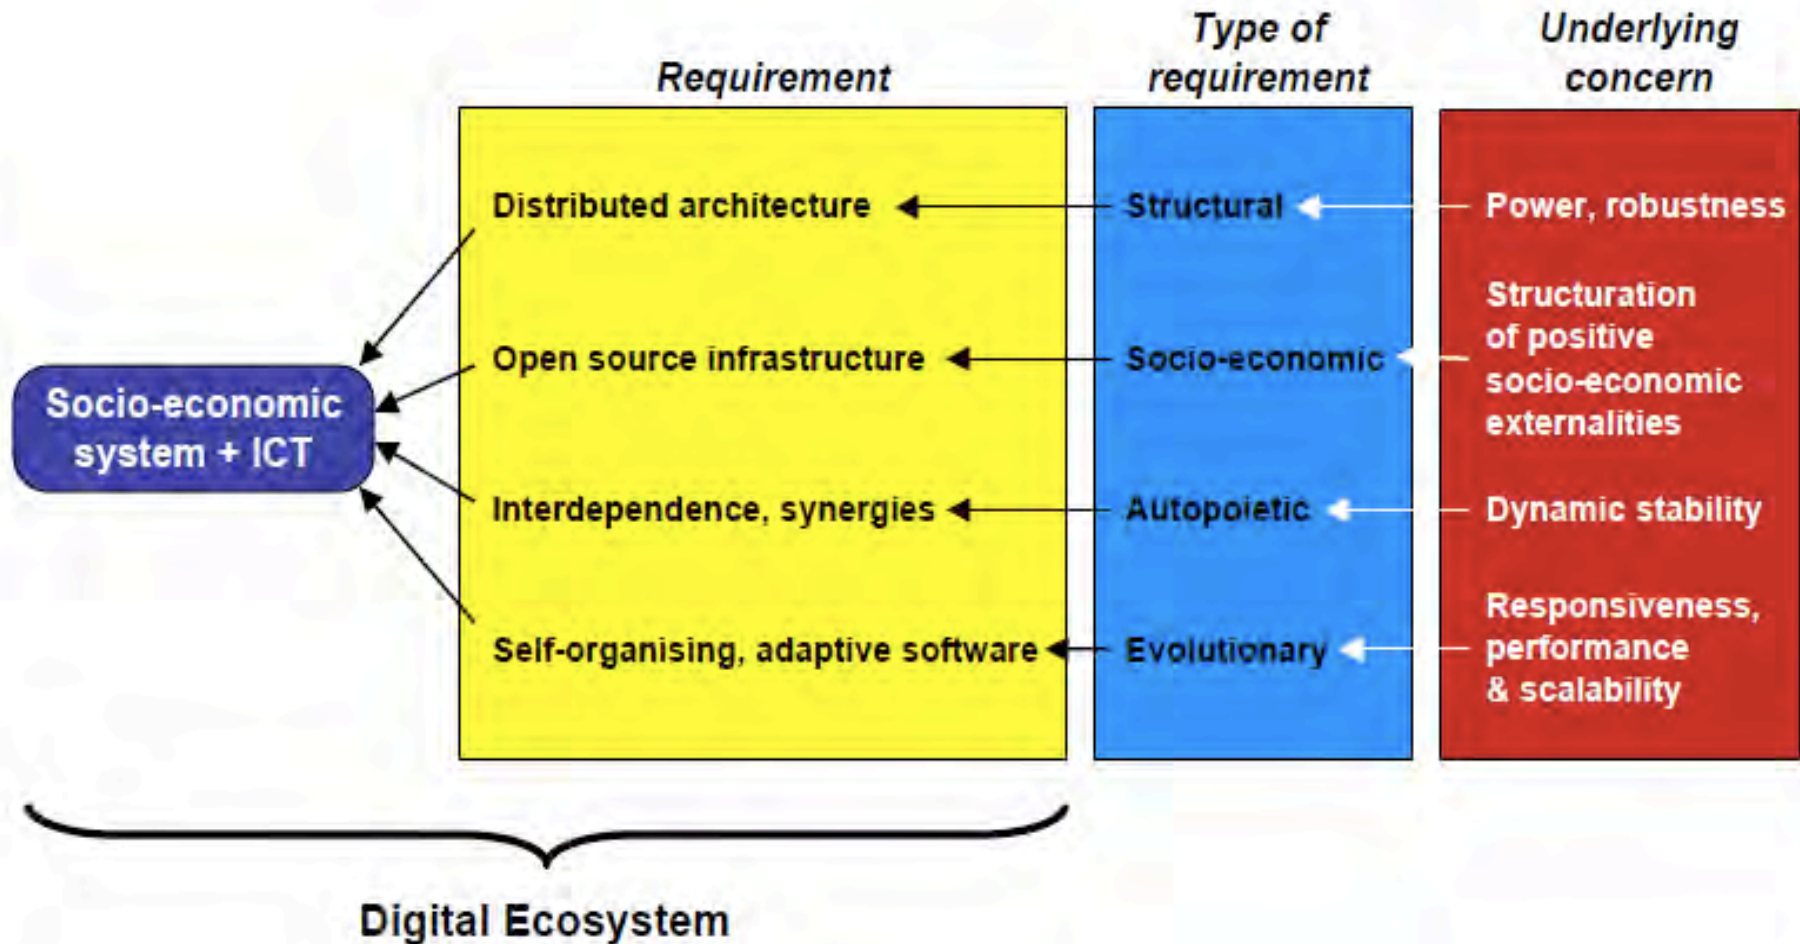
Requirement

Type of requirement

Underlying concern

Socio-economic system + ICT

Distributed architecture

Structural

Power, robustness

Open source infrastructure

Socio-economic

Structuration of positive socio-economic externalities

Interdependence, synergies

Autopoietic

Dynamic stability

Self-organising, adaptive software

Evolutionary

Responsiveness, performance & scalability

Digital Ecosystem